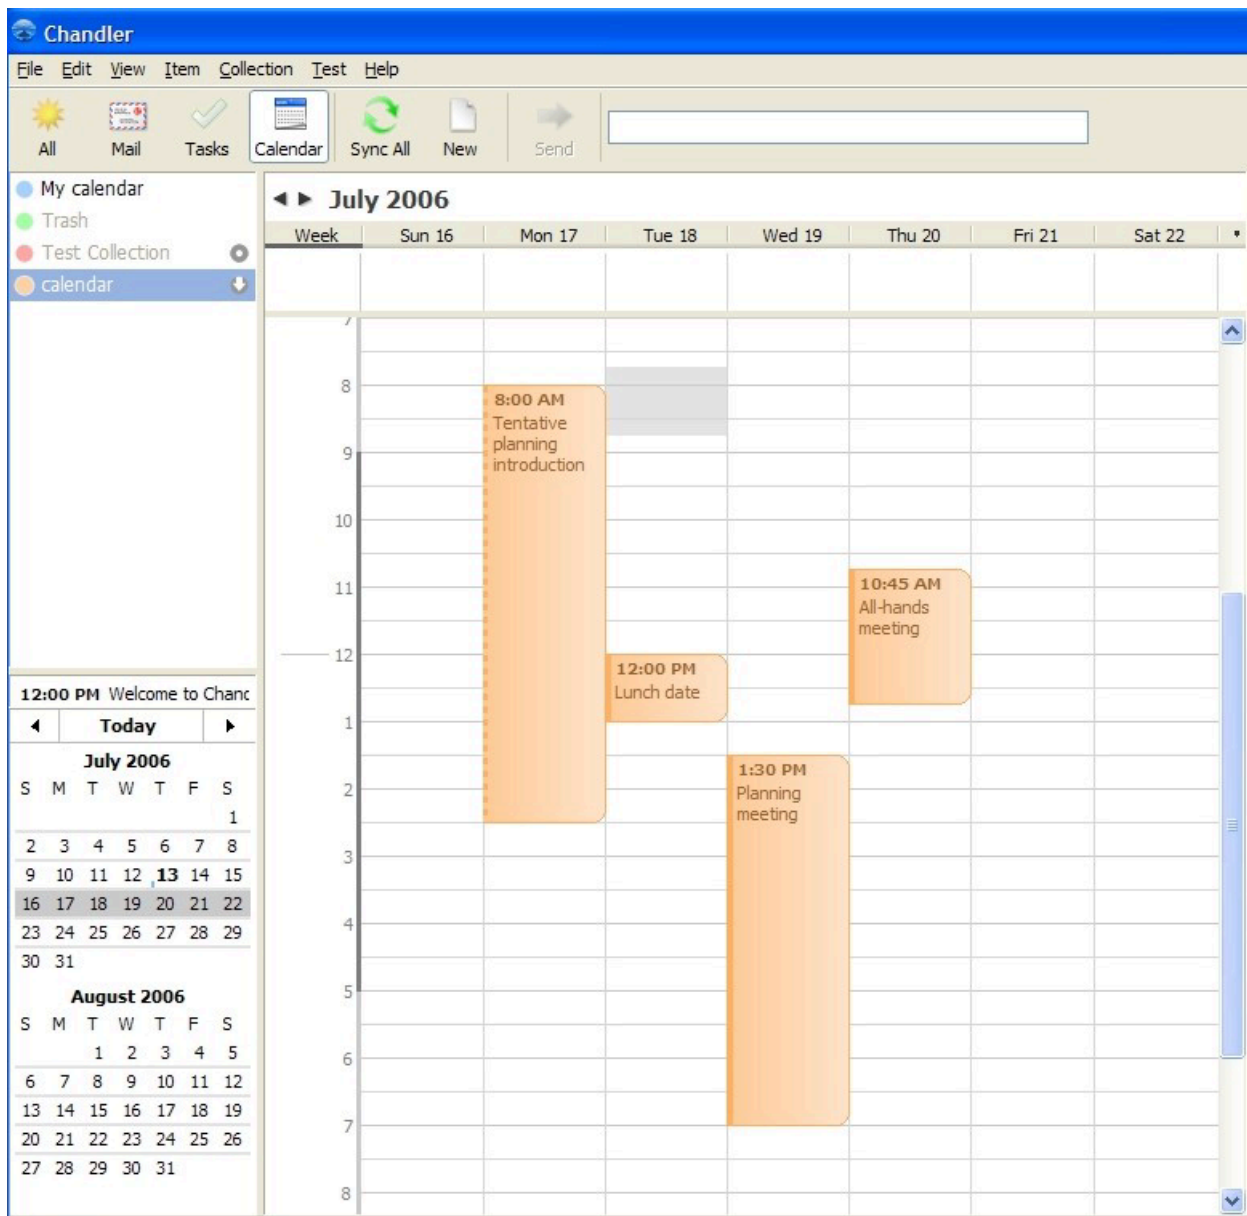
Chandler

File Edit View Item Collection Test Help

All Mail Tasks Calendar Sync All New Send

My calendar
Trash
Test Collection
calendar

July 2006

| Week | Sun 16 | Mon 17 | Tue 18 | Wed 19 | Thu 20 | Fri 21 | Sat 22 |
|---|---|---|---|---|---|---|---|

7
8
9
10
11
12
1
2
3
4
5
6
7
8

8:00 AM
Tentative planning introduction

12:00 PM
Lunch date

1:30 PM
Planning meeting

10:45 AM
All-hands meeting

12:00 PM Welcome to Chanc

Today

July 2006

| S | M | T | W | T | F | S |
|---|---|---|---|---|---|---|
| | | | | | | 1 |
| 2 | 3 | 4 | 5 | 6 | 7 | 8 |
| 9 | 10 | 11 | 12 | 13 | 14 | 15 |
| 16 | 17 | 18 | 19 | 20 | 21 | 22 |
| 23 | 24 | 25 | 26 | 27 | 28 | 29 |
| 30 | 31 | | | | | |

August 2006

| S | M | T | W | T | F | S |
|---|---|---|---|---|---|---|
| | | 1 | 2 | 3 | 4 | 5 |
| 6 | 7 | 8 | 9 | 10 | 11 | 12 |
| 13 | 14 | 15 | 16 | 17 | 18 | 19 |
| 20 | 21 | 22 | 23 | 24 | 25 | 26 |
| 27 | 28 | 29 | 30 | 31 | | |